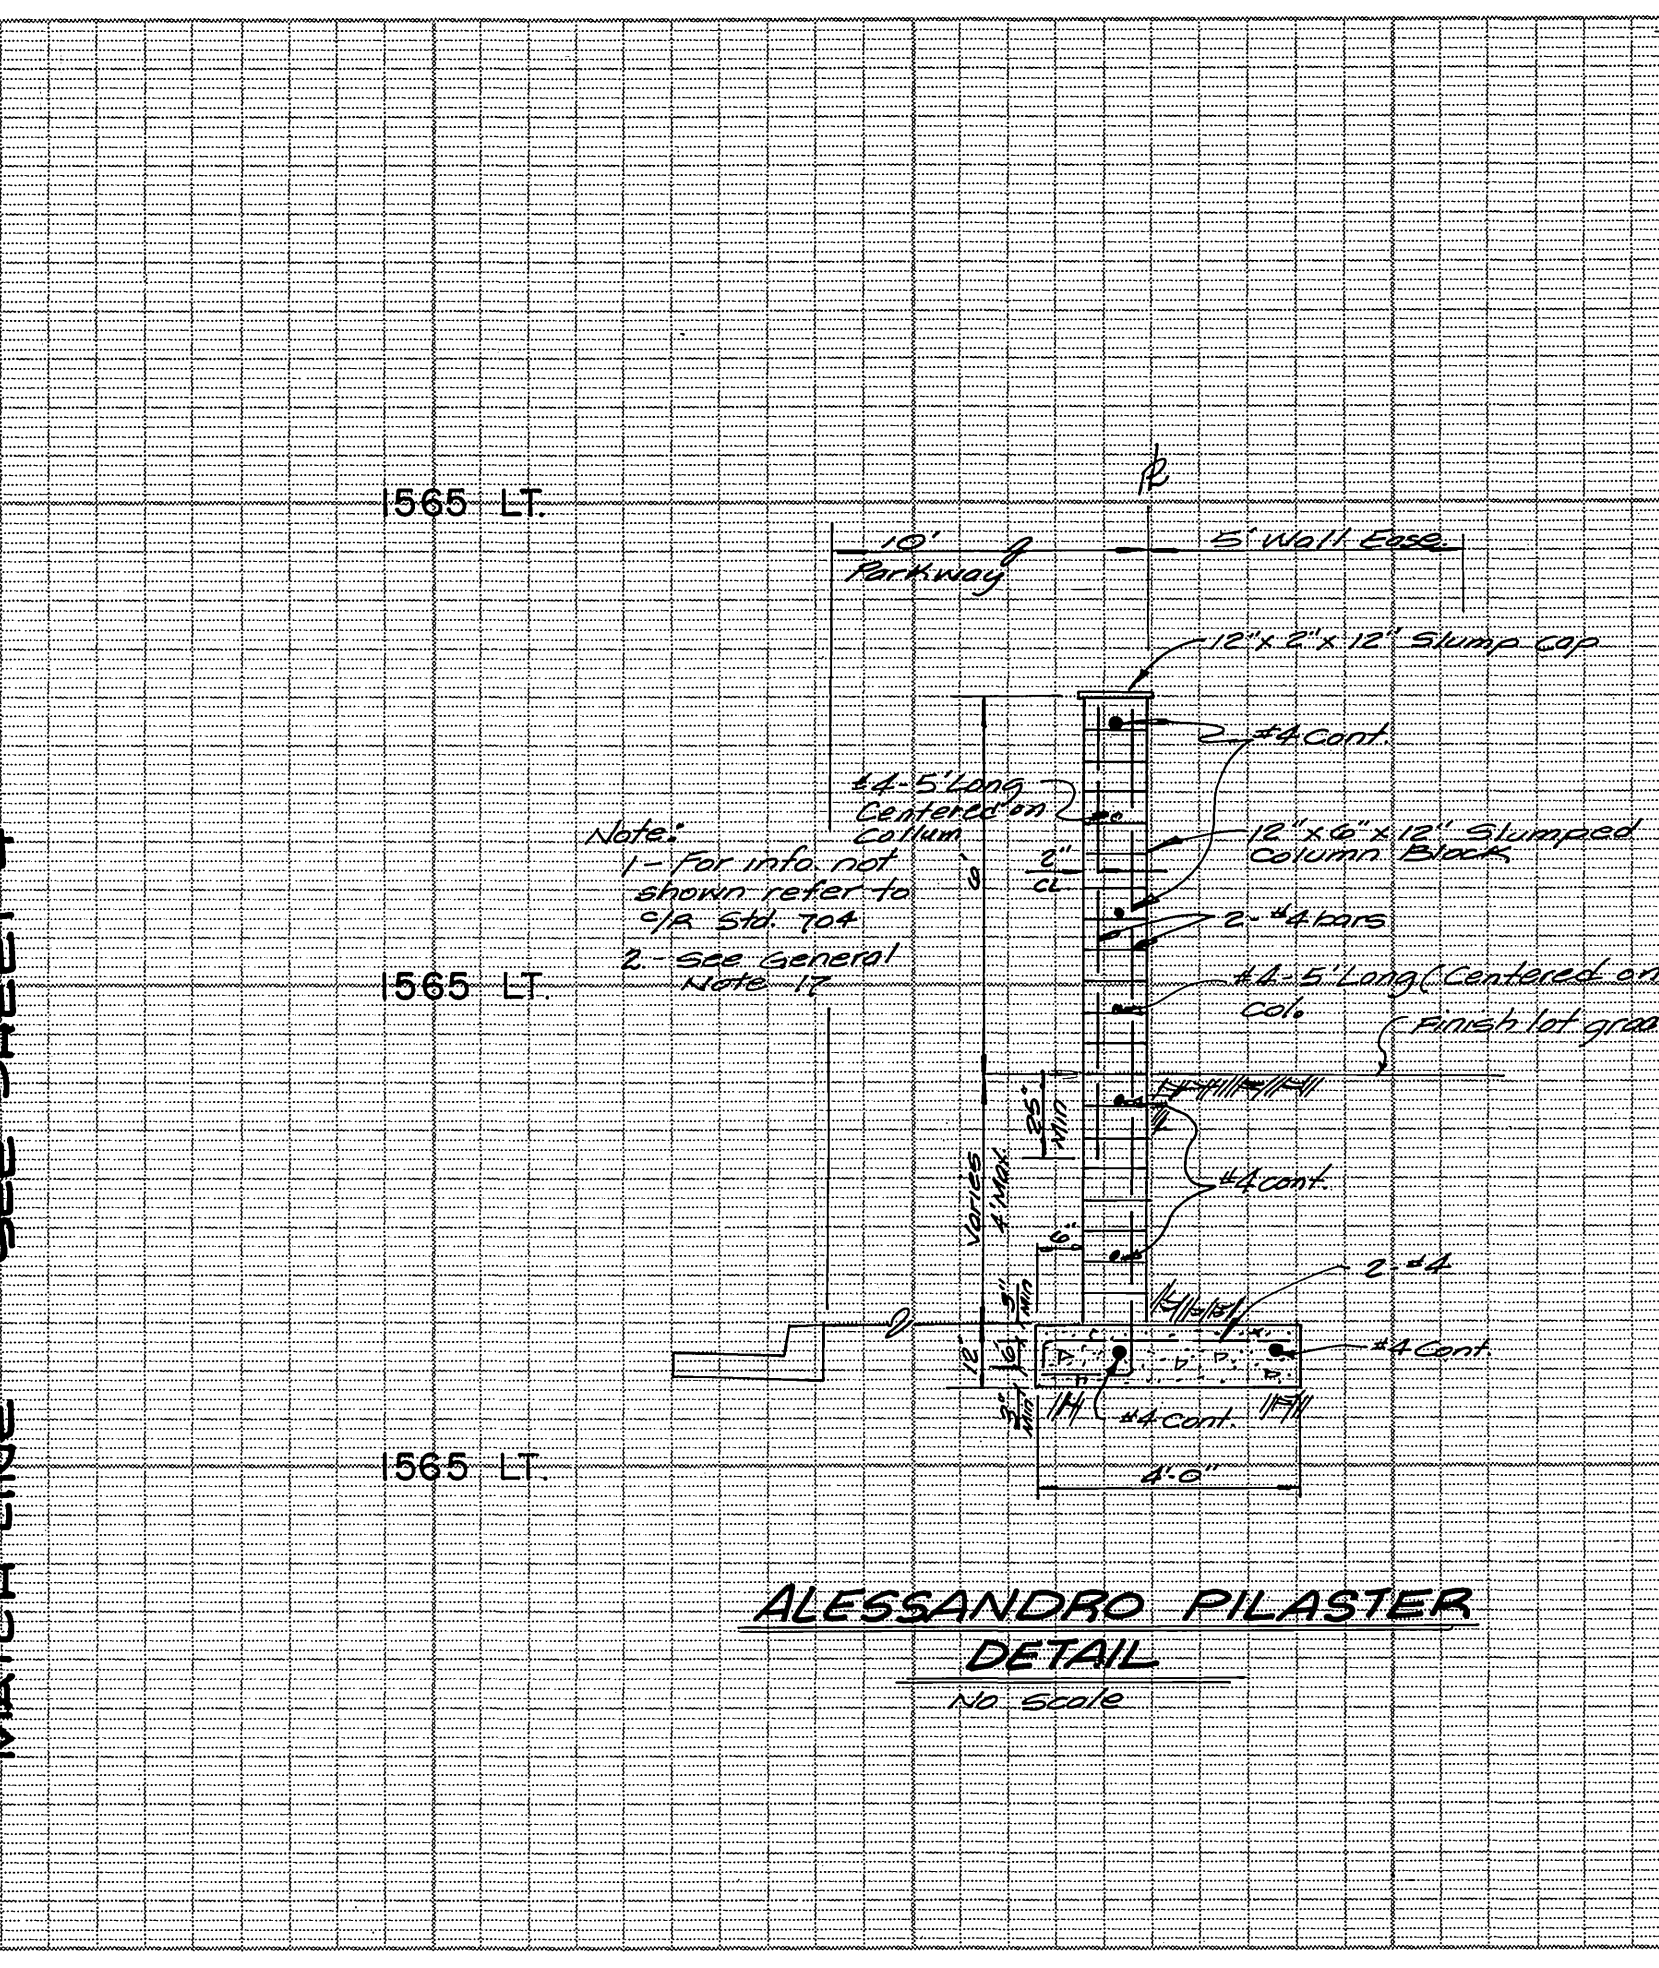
1565 LT.

℄

10'
Parkway

5' Wall Ease.

12"x 2"x 12" Slump cap

2-#4 Cont.

#4-5' Long
Centered on
collum

Note:
1- For info. not shown refer to C/R Std. 704
2.- See General Note 17

12"x 6"x 12" Slumped Column Block

2"
CL

2-#4 bars

1565 LT.

#4-5' Long (Centered on col.

Finish lot grad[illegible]

25" Min

Varies 4' Max.

#4 cont.

6"

3" Min

2-#4

12"

6"

#4 Cont.

3" Min

#4 Cont.

4'-0"

1565 LT.

ALESSANDRO PILASTER
DETAIL
No Scale